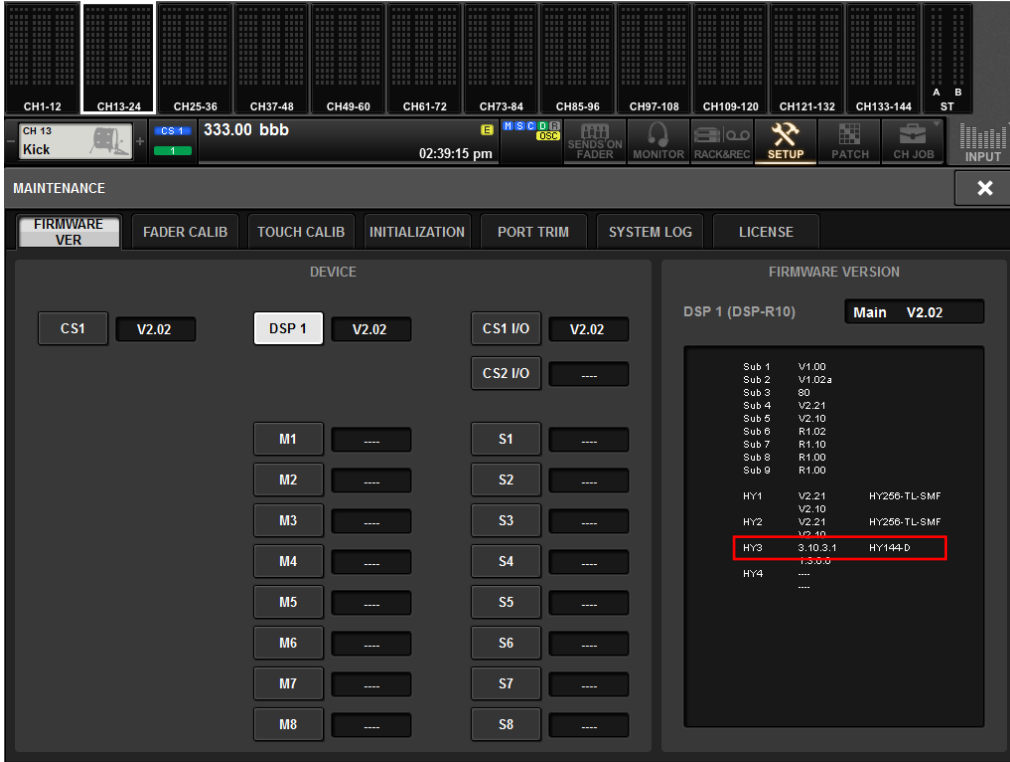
CH1-12 CH13-24 CH25-36 CH37-48 CH49-60 CH61-72 CH73-84 CH85-96 CH97-108 CH109-120 CH121-132 CH133-144 A B ST

CH 13
Kick
CS 1
1
333.00 bbb
E
M S C D R
OSC
02:39:15 pm
SENDS ON FADER
MONITOR
RACK&REC
SETUP
PATCH
CH JOB
INPUT

MAINTENANCE

FIRMWARE VER
FADER CALIB
TOUCH CALIB
INITIALIZATION
PORT TRIM
SYSTEM LOG
LICENSE

DEVICE

CS1 V2.02
DSP 1 V2.02
CS1 I/O V2.02
CS2 I/O ----
M1 ----
M2 ----
M3 ----
M4 ----
M5 ----
M6 ----
M7 ----
M8 ----
S1 ----
S2 ----
S3 ----
S4 ----
S5 ----
S6 ----
S7 ----
S8 ----

FIRMWARE VERSION

DSP 1 (DSP-R10)
Main V2.02

| | | |
|---|---|---|
| Sub 1 | V1.00 | |
| Sub 2 | V1.02a | |
| Sub 3 | 80 | |
| Sub 4 | V2.21 | |
| Sub 5 | V2.10 | |
| Sub 6 | R1.02 | |
| Sub 7 | R1.10 | |
| Sub 8 | R1.00 | |
| Sub 9 | R1.00 | |
| HY1 | V2.21 | HY256-TL-SMF |
| | V2.10 | |
| HY2 | V2.21 | HY256-TL-SMF |
| | V2.10 | |
| HY3 | 3.10.3.1 | HY144-D |
| | 1.3.0.0 | |
| HY4 | ---- | |
| | ---- | |